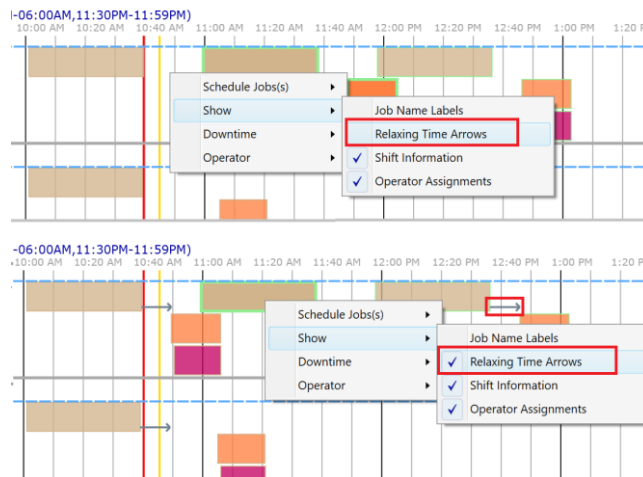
|-06:00AM,11:30PM-11:59PM)
10:00 AM 10:20 AM 10:40 AM 11:00 AM 11:20 AM 11:40 AM 12:00 PM 12:20 PM 12:40 PM 1:00 PM 1:20 P

Schedule Jobs(s)
Show
Downtime
Operator

Job Name Labels
Relaxing Time Arrows
✓ Shift Information
✓ Operator Assignments

-06:00AM,11:30PM-11:59PM)
10:00 AM 10:20 AM 10:40 AM 11:00 AM 11:20 AM 11:40 AM 12:00 PM 12:20 PM 12:40 PM 1:00 PM 1:20 P

Schedule Jobs(s)
Show
Downtime
Operator

Job Name Labels
✓ Relaxing Time Arrows
✓ Shift Information
✓ Operator Assignments